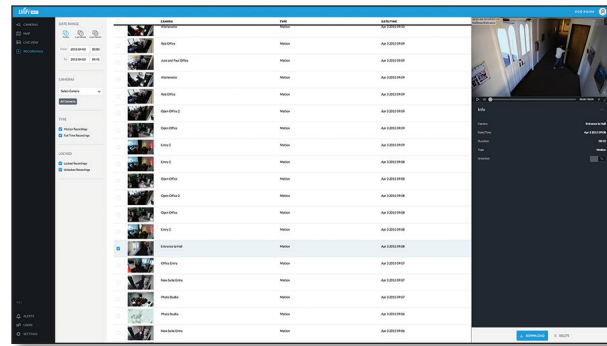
UniFi Video

CAMERAS
MAP
LIVE VIEW
RECORDINGS

DATE RANGE
Today
Last Week
Last Month
From 2013-09-02 00:00
To 2013-09-02 00:15

CAMERAS
Select Camera
All Cameras

TYPE
Motion Recordings
Full Time Recordings

LOCKED
Locked Recordings
Unlocked Recordings

ALERTS
USERS
SETTINGS

CAMERA | TYPE | DATE/TIME
Warehouse | Motion | Apr 3 2013 09:59
Rod Office | Motion | Apr 3 2013 09:59
Junk and Fax Office | Motion | Apr 3 2013 09:59
Warehouse | Motion | Apr 3 2013 09:59
Rod Office | Motion | Apr 3 2013 09:59
Open Office 2 | Motion | Apr 3 2013 09:59
Open Office | Motion | Apr 3 2013 09:59
Entry 2 | Motion | Apr 3 2013 09:59
Entry 2 | Motion | Apr 3 2013 09:58
Open Office | Motion | Apr 3 2013 09:58
Open Office 2 | Motion | Apr 3 2013 09:58
Open Office | Motion | Apr 3 2013 09:58
Entry 2 | Motion | Apr 3 2013 09:58
Entrance to Hall | Motion | Apr 3 2013 09:58
Office Entry | Motion | Apr 3 2013 09:57
New Suite Entry | Motion | Apr 3 2013 09:57
Photo Studio | Motion | Apr 3 2013 09:57
Photo Studio | Motion | Apr 3 2013 09:56
New Suite Entry | Motion | Apr 3 2013 09:56

Info
Camera Entrance to Hall
Start Time Apr 3 2013 09:58
Duration 00:15
Type Motion
Unlocked

DOWNLOAD
DELETE